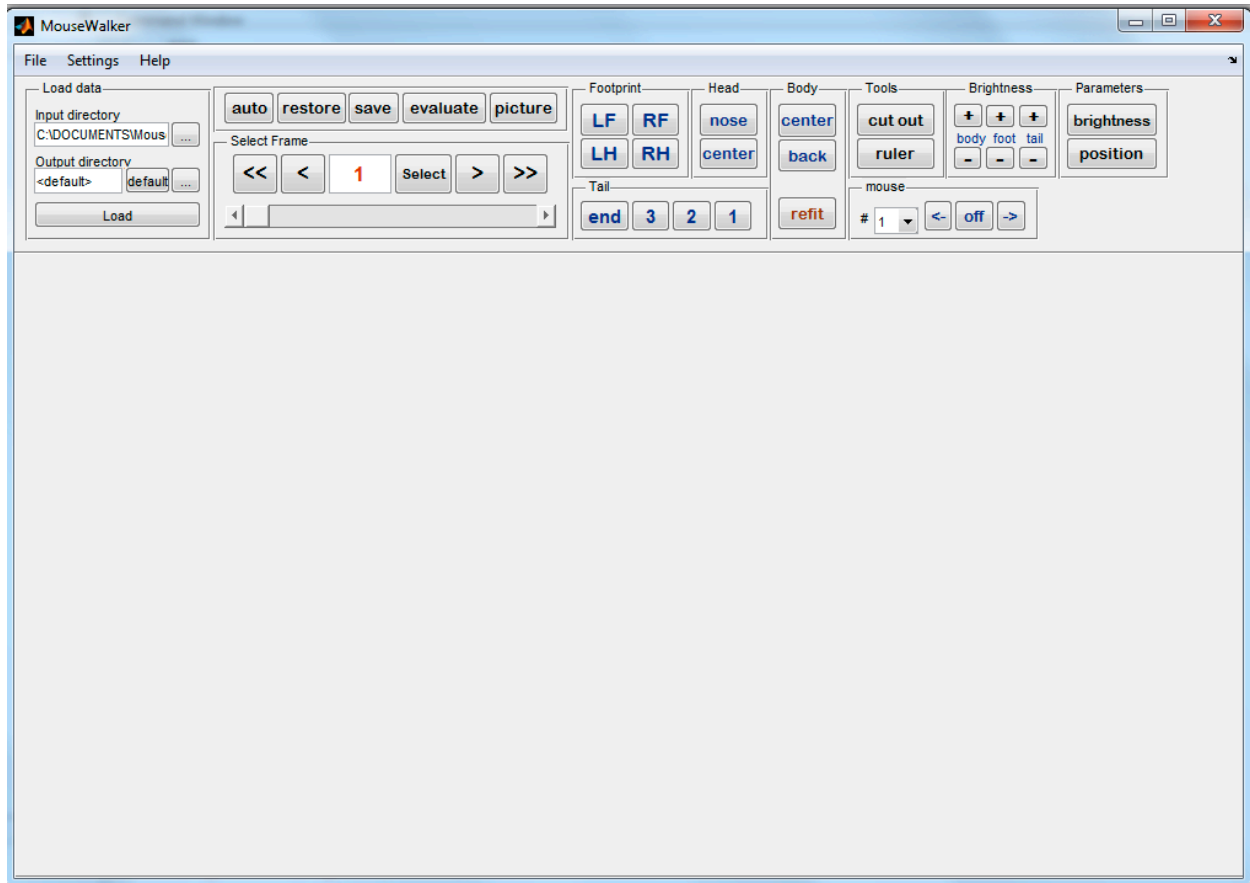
MouseWalker

File Settings Help

Load data
Input directory
C:\DOCUMENTS\Mous ...
Output directory
<default> default ...
Load

auto restore save evaluate picture

Select Frame
<< < 1 Select > >>

Footprint
LF RF
LH RH

Head
nose
center

Body
center
back
refit

Tail
end 3 2 1

Tools
cut out
ruler

mouse
# 1 <- off ->

Brightness
+ + +
body foot tail
- - -

Parameters
brightness
position